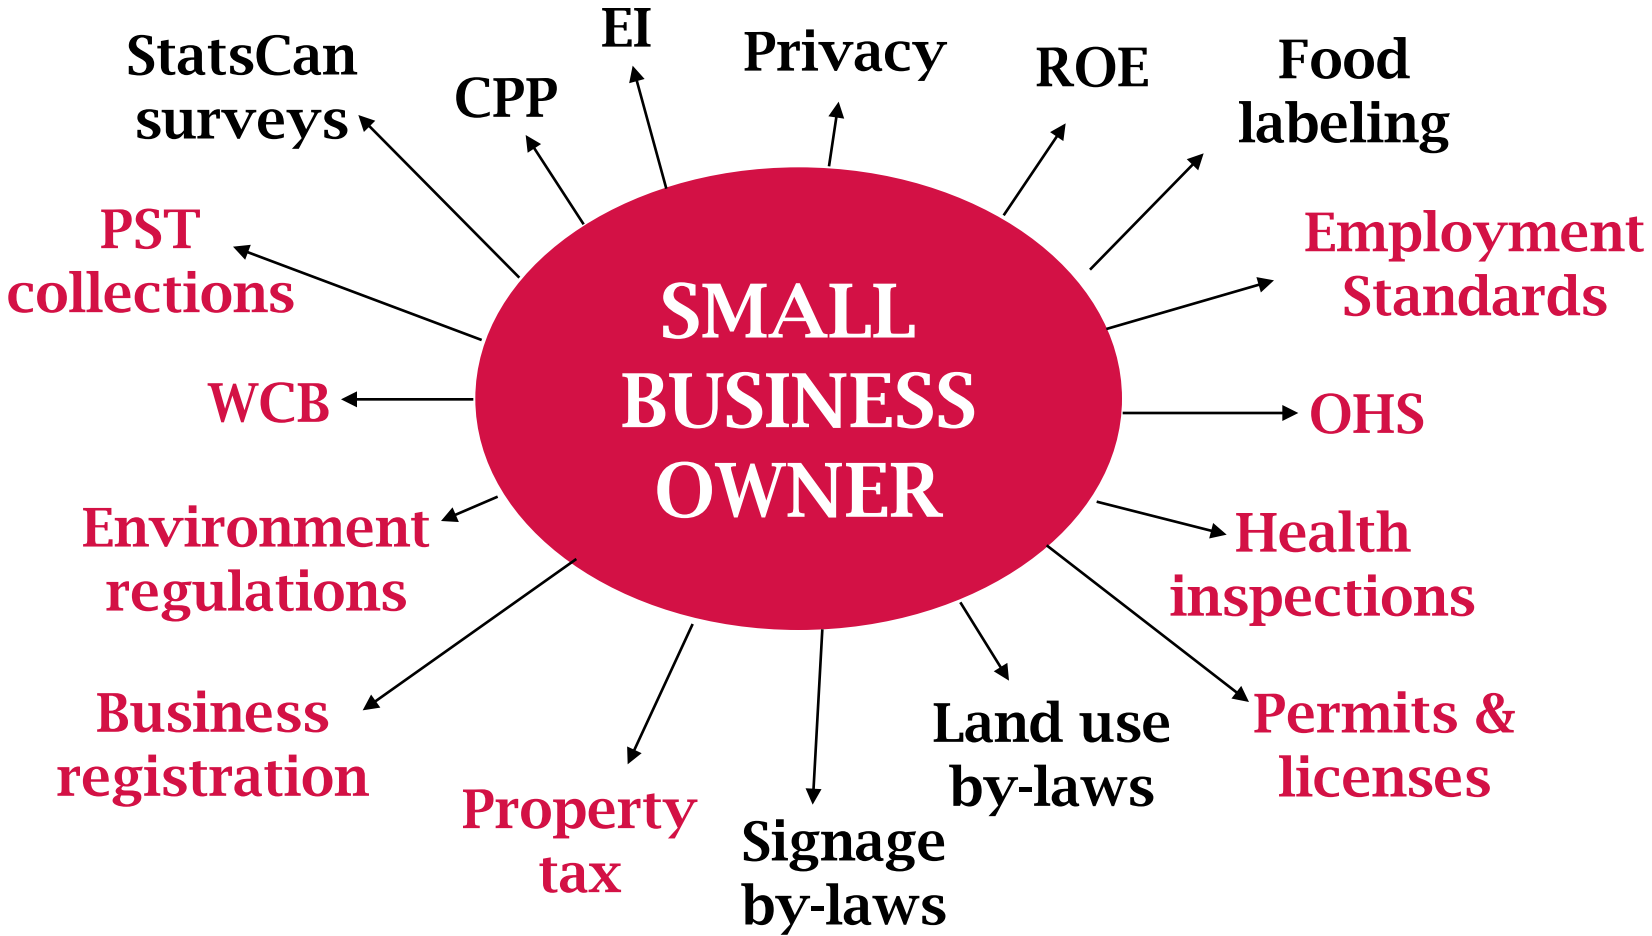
SMALL BUSINESS OWNER

StatsCan surveys

CPP

EI

Privacy

ROE

Food labeling

Employment Standards

OHS

Health inspections

Permits & licenses

Land use by-laws

Signage by-laws

Property tax

Business registration

Environment regulations

WCB

PST collections